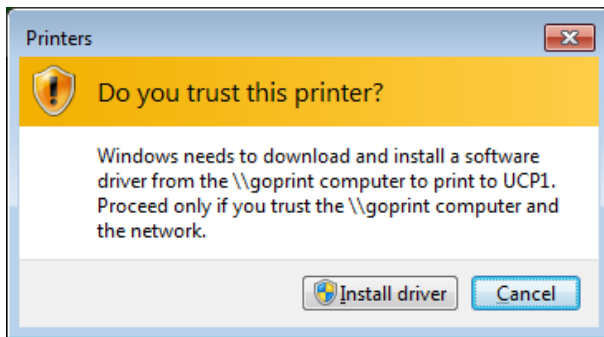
Printers

Do you trust this printer?

Windows needs to download and install a software driver from the \\goprint computer to print to UCP1. Proceed only if you trust the \\goprint computer and the network.

Install driver

Cancel